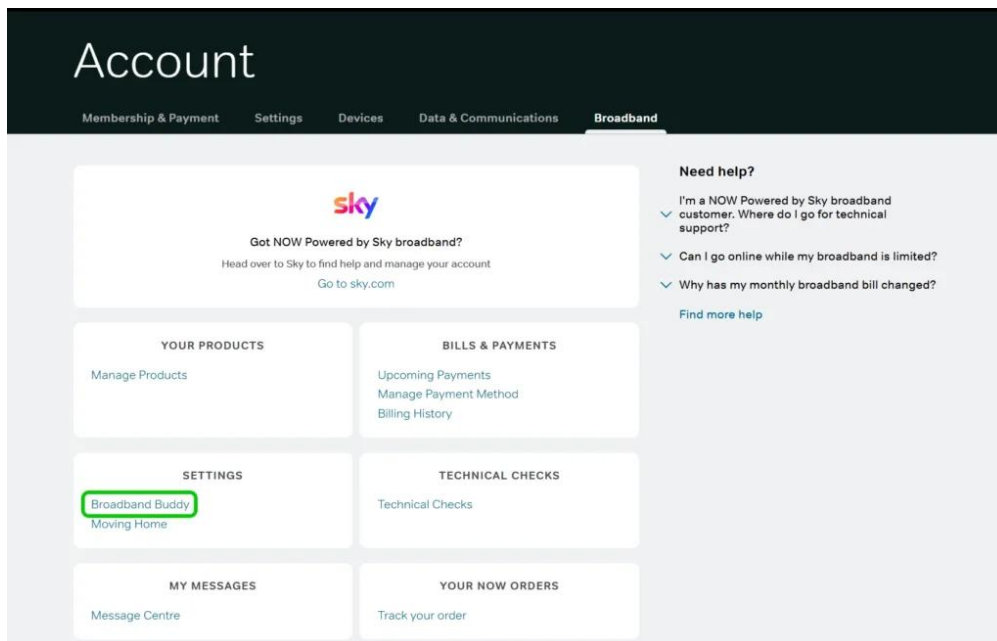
Account

Membership & Payment Settings Devices Data & Communications Broadband

sky

Got NOW Powered by Sky broadband?

Head over to Sky to find help and manage your account

Go to sky.com

YOUR PRODUCTS

Manage Products

BILLS & PAYMENTS

Upcoming Payments
Manage Payment Method
Billing History

SETTINGS

Broadband Buddy
Moving Home

TECHNICAL CHECKS

Technical Checks

MY MESSAGES

Message Centre

YOUR NOW ORDERS

Track your order

Need help?

I'm a NOW Powered by Sky broadband customer. Where do I go for technical support?

Can I go online while my broadband is limited?

Why has my monthly broadband bill changed?

Find more help